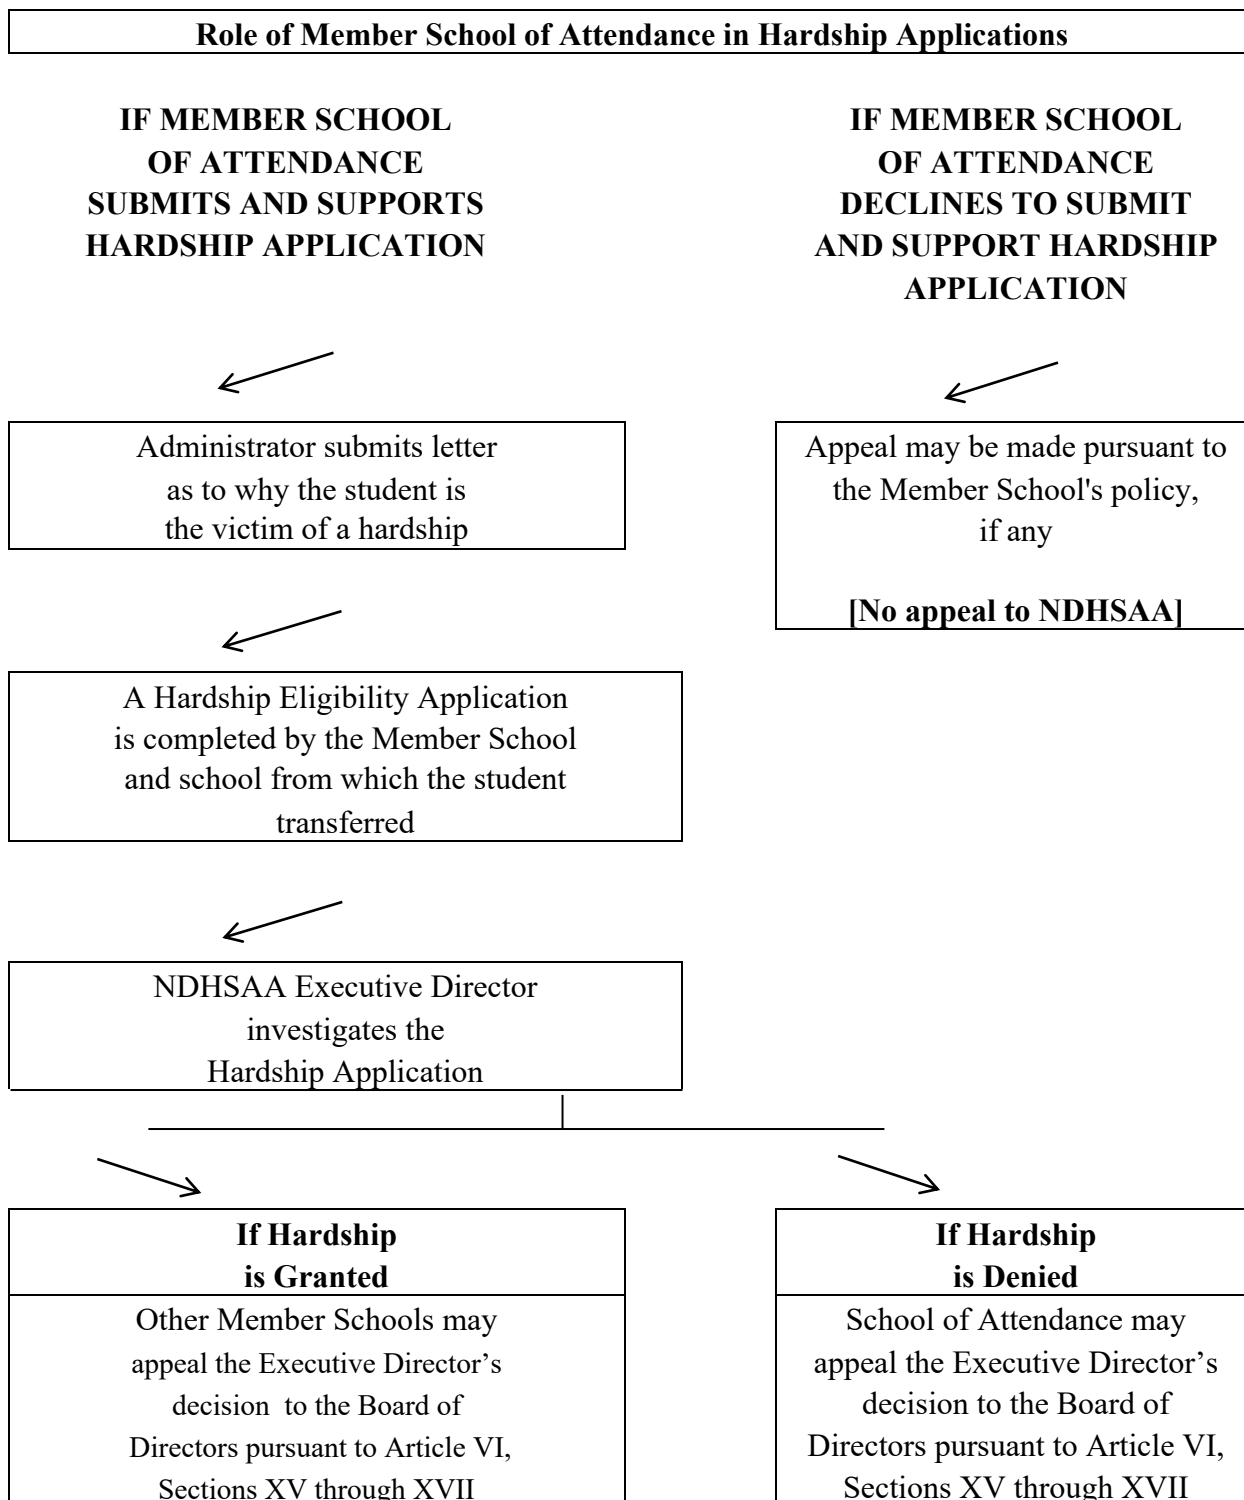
**Role of Member School of Attendance in Hardship Applications**

**IF MEMBER SCHOOL OF ATTENDANCE SUBMITS AND SUPPORTS HARDSHIP APPLICATION**

**IF MEMBER SCHOOL OF ATTENDANCE DECLINES TO SUBMIT AND SUPPORT HARDSHIP APPLICATION**

Administrator submits letter as to why the student is the victim of a hardship

Appeal may be made pursuant to the Member School's policy, if any

**[No appeal to NDHSAA]**

A Hardship Eligibility Application is completed by the Member School and school from which the student transferred

NDHSAA Executive Director investigates the Hardship Application

**If Hardship is Granted**

Other Member Schools may appeal the Executive Director's decision to the Board of Directors pursuant to Article VI, Sections XV through XVII

**If Hardship is Denied**

School of Attendance may appeal the Executive Director's decision to the Board of Directors pursuant to Article VI, Sections XV through XVII